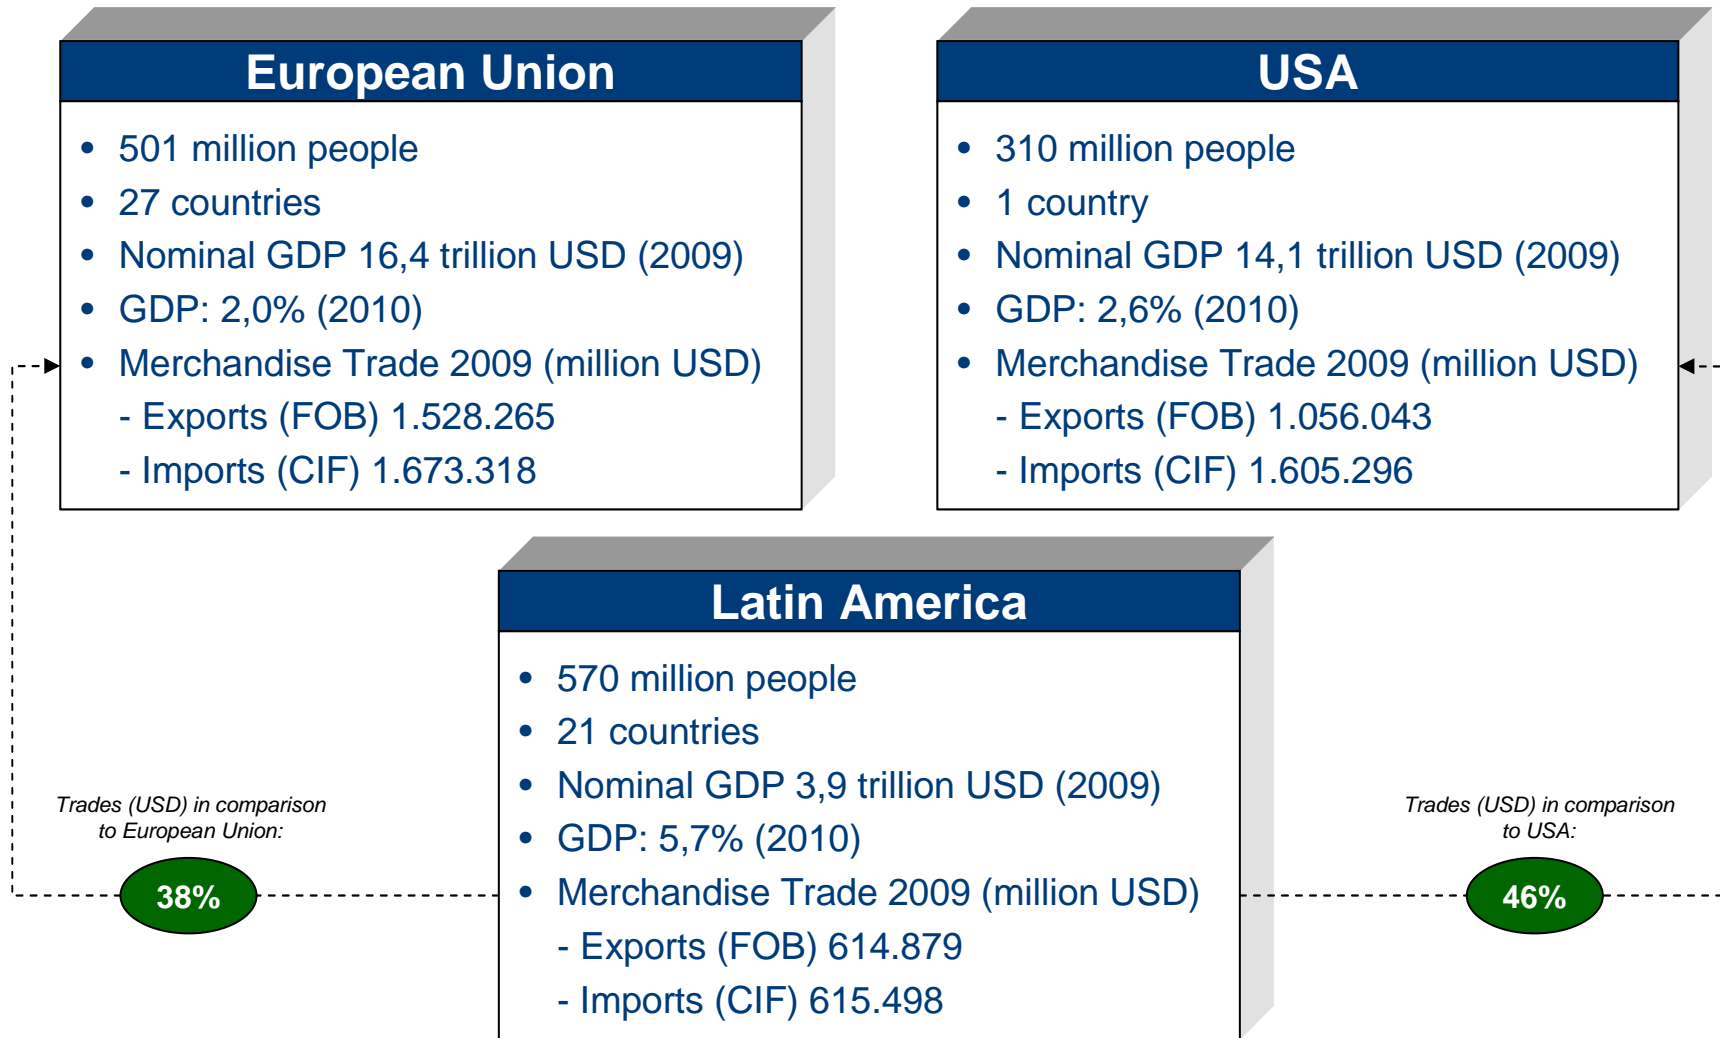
European Union

- 501 million people
- 27 countries
- Nominal GDP 16,4 trillion USD (2009)
- GDP: 2,0% (2010)
- Merchandise Trade 2009 (million USD)
  - Exports (FOB) 1.528.265
  - Imports (CIF) 1.673.318

USA

- 310 million people
- 1 country
- Nominal GDP 14,1 trillion USD (2009)
- GDP: 2,6% (2010)
- Merchandise Trade 2009 (million USD)
  - Exports (FOB) 1.056.043
  - Imports (CIF) 1.605.296

Latin America

- 570 million people
- 21 countries
- Nominal GDP 3,9 trillion USD (2009)
- GDP: 5,7% (2010)
- Merchandise Trade 2009 (million USD)
  - Exports (FOB) 614.879
  - Imports (CIF) 615.498

Trades (USD) in comparison to European Union:

38%

Trades (USD) in comparison to USA:

46%